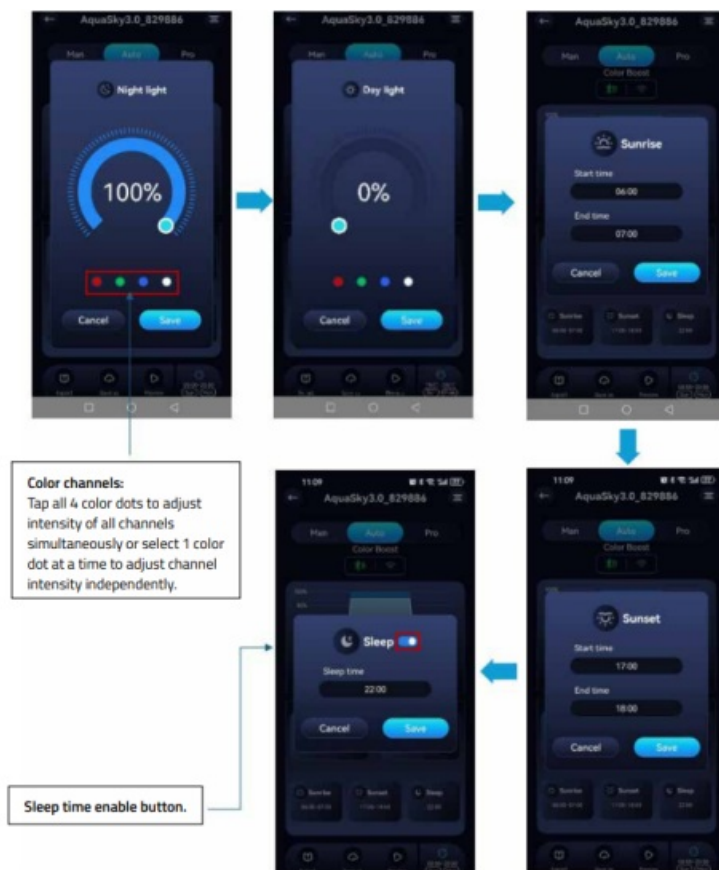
AquaSky3.0_829886

Man Auto Pro

Night light

100%

Cancel Save

AquaSky3.0_829886

Man Auto Pro

Day light

0%

Cancel Save

AquaSky3.0_829886

Man Auto Pro

Color Boost

Sunrise

Start time

06:00

End time

07:00

Cancel Save

Sunrise Sunset Sleep

Color channels:
Tap all 4 color dots to adjust intensity of all channels simultaneously or select 1 color dot at a time to adjust channel intensity independently.

11:09

AquaSky3.0_829886

Man Auto Pro

Color Boost

Sleep

Sleep time

22:00

Cancel Save

Sunrise Sunset Sleep

11:09

AquaSky3.0_829886

Man Auto Pro

Color Boost

Sunset

Start time

17:00

End time

18:00

Cancel Save

Sunrise Sunset Sleep

Sleep time enable button.